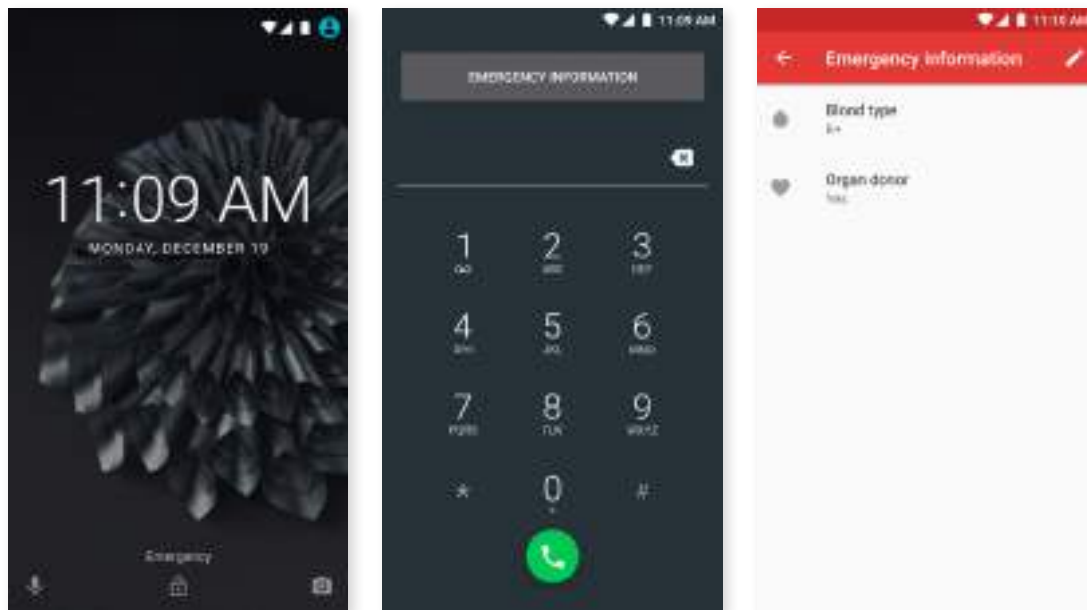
11:09 AM

MONDAY, DECEMBER 19

Emergency

11:09 AM

EMERGENCY INFORMATION

1
QO

2
ABC

3
DEF

4
GHI

5
JKL

6
MNO

7
PQRS

8
TUV

9
WXYZ

*

0
+

#

11:10 AM

Emergency information

Blood type
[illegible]

Organ donor
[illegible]